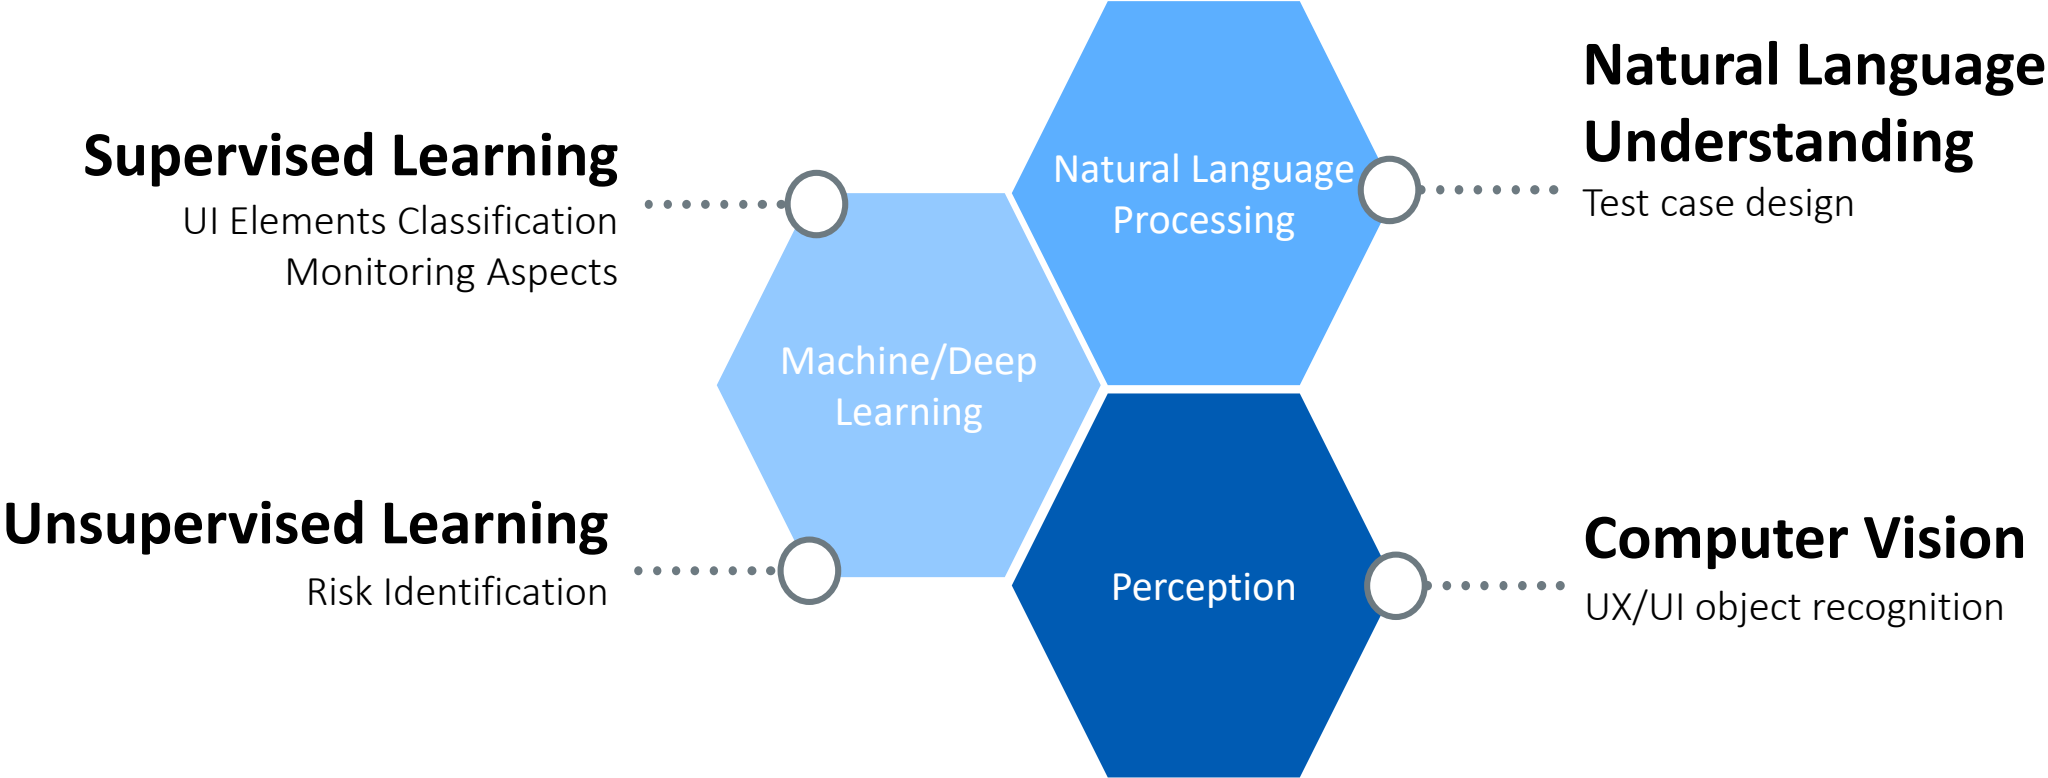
Supervised Learning
UI Elements Classification
Monitoring Aspects

Natural Language Processing

Natural Language Understanding
Test case design

Machine/Deep Learning

Unsupervised Learning
Risk Identification

Perception

Computer Vision
UX/UI object recognition